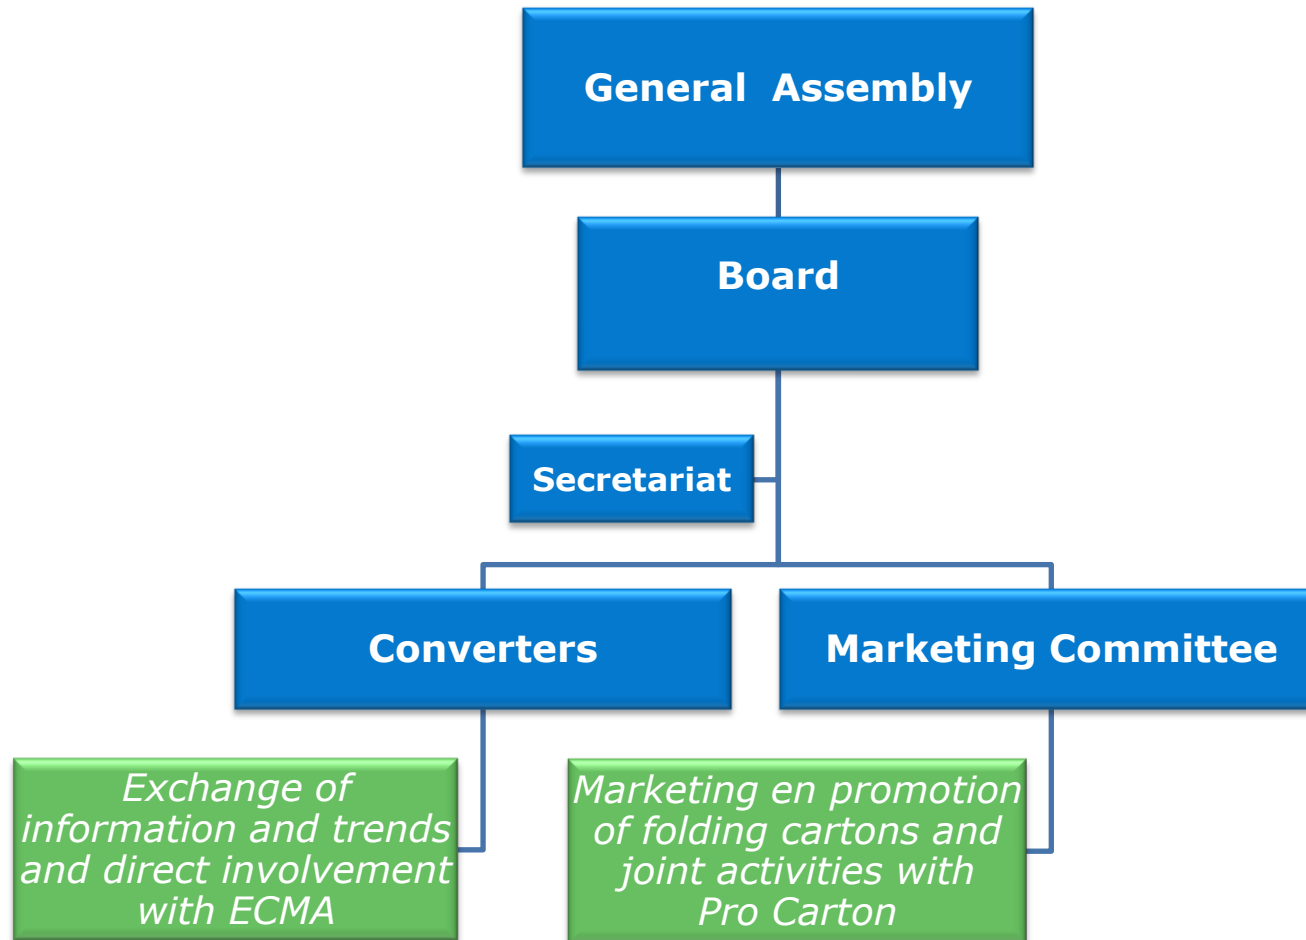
General Assembly

Board

Secretariat

Converters

Marketing Committee

Exchange of information and trends and direct involvement with ECMA

Marketing en promotion of folding cartons and joint activities with Pro Carton